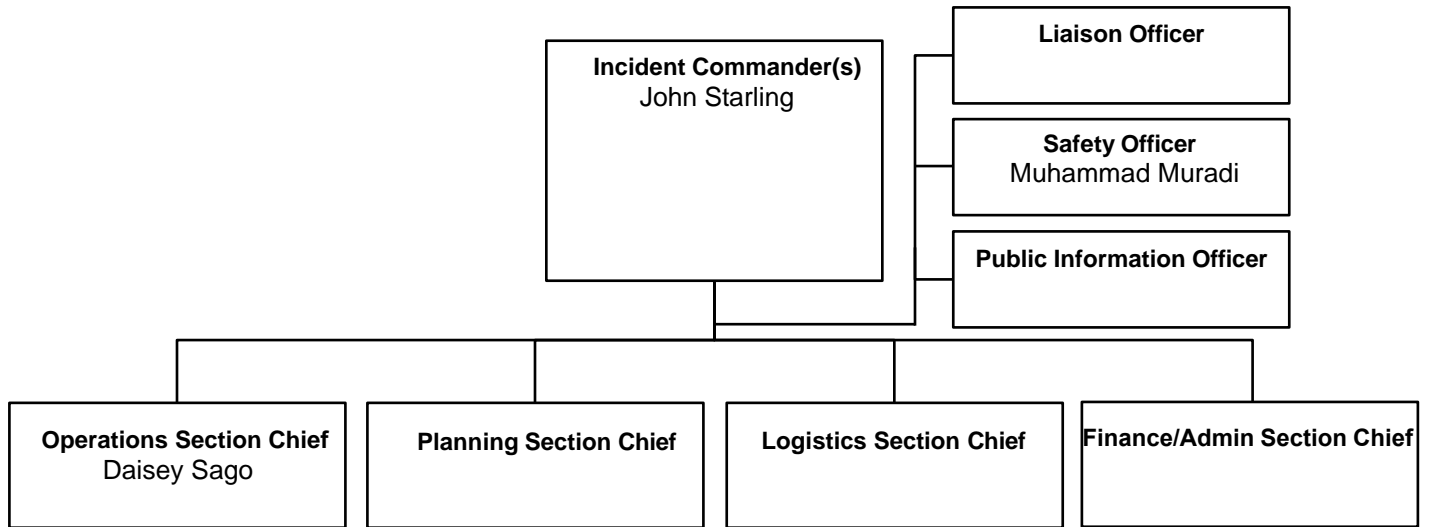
Incident Commander(s)
John Starling

Liaison Officer

Safety Officer
Muhammad Muradi

Public Information Officer

Operations Section Chief
Daisey Sago

Planning Section Chief

Logistics Section Chief

Finance/Admin Section Chief